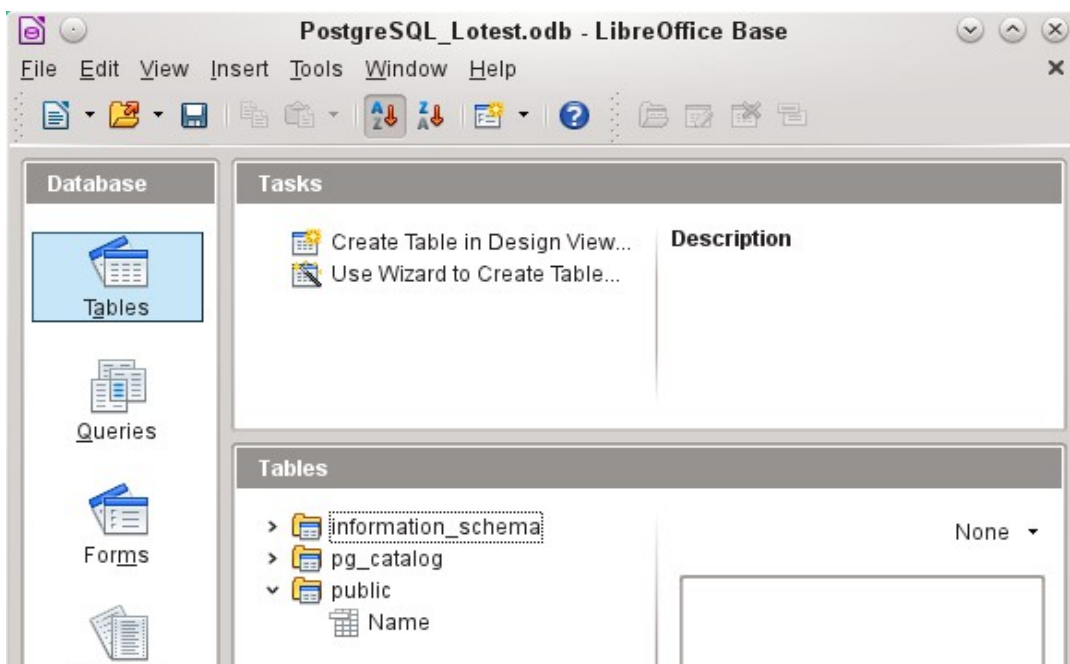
PostgreSQL_Lotest.odb - LibreOffice Base

File Edit View Insert Tools Window Help

Database

Tables

Queries

Forms

Tasks

Create Table in Design View...
Use Wizard to Create Table...

Description

Tables

information_schema
pg_catalog
public
Name

None